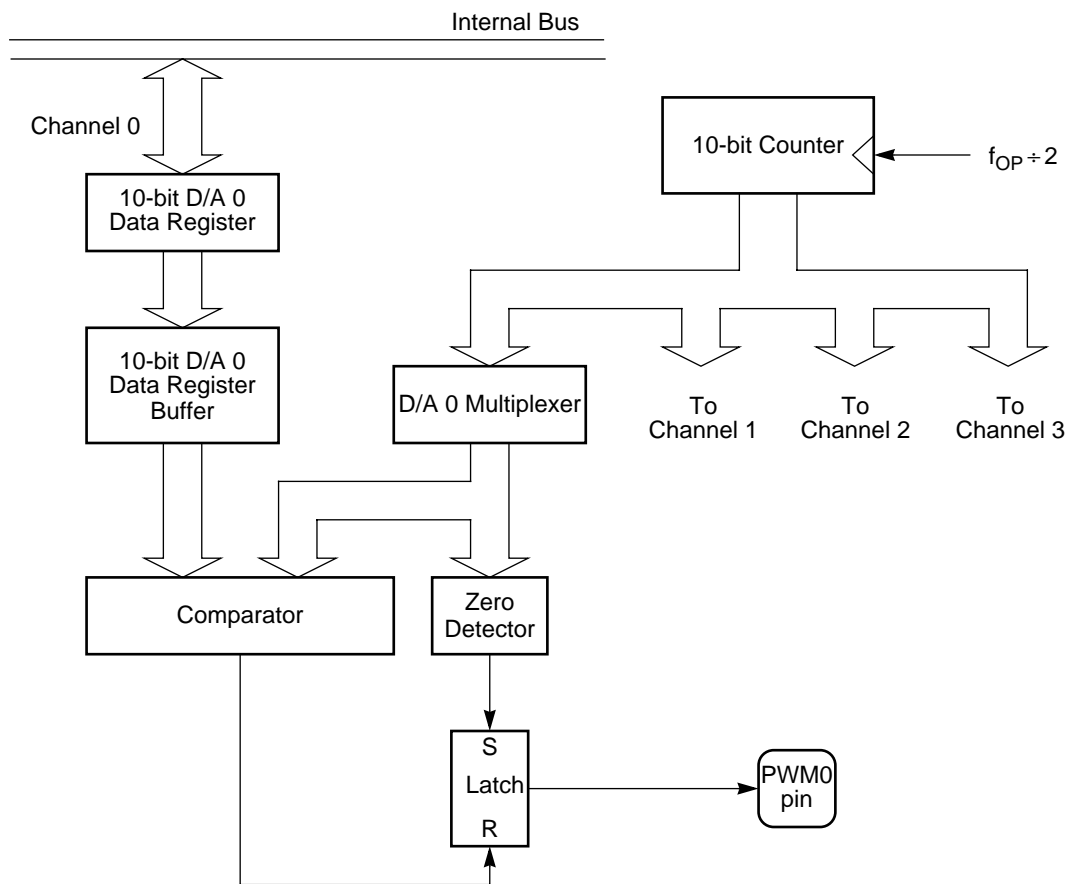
Internal Bus

Channel 0

10-bit D/A 0 Data Register

10-bit D/A 0 Data Register Buffer

10-bit Counter

$f_{OP} \div 2$

D/A 0 Multiplexer

To Channel 1

To Channel 2

To Channel 3

Comparator

Zero Detector

S

Latch

R

PWM0 pin